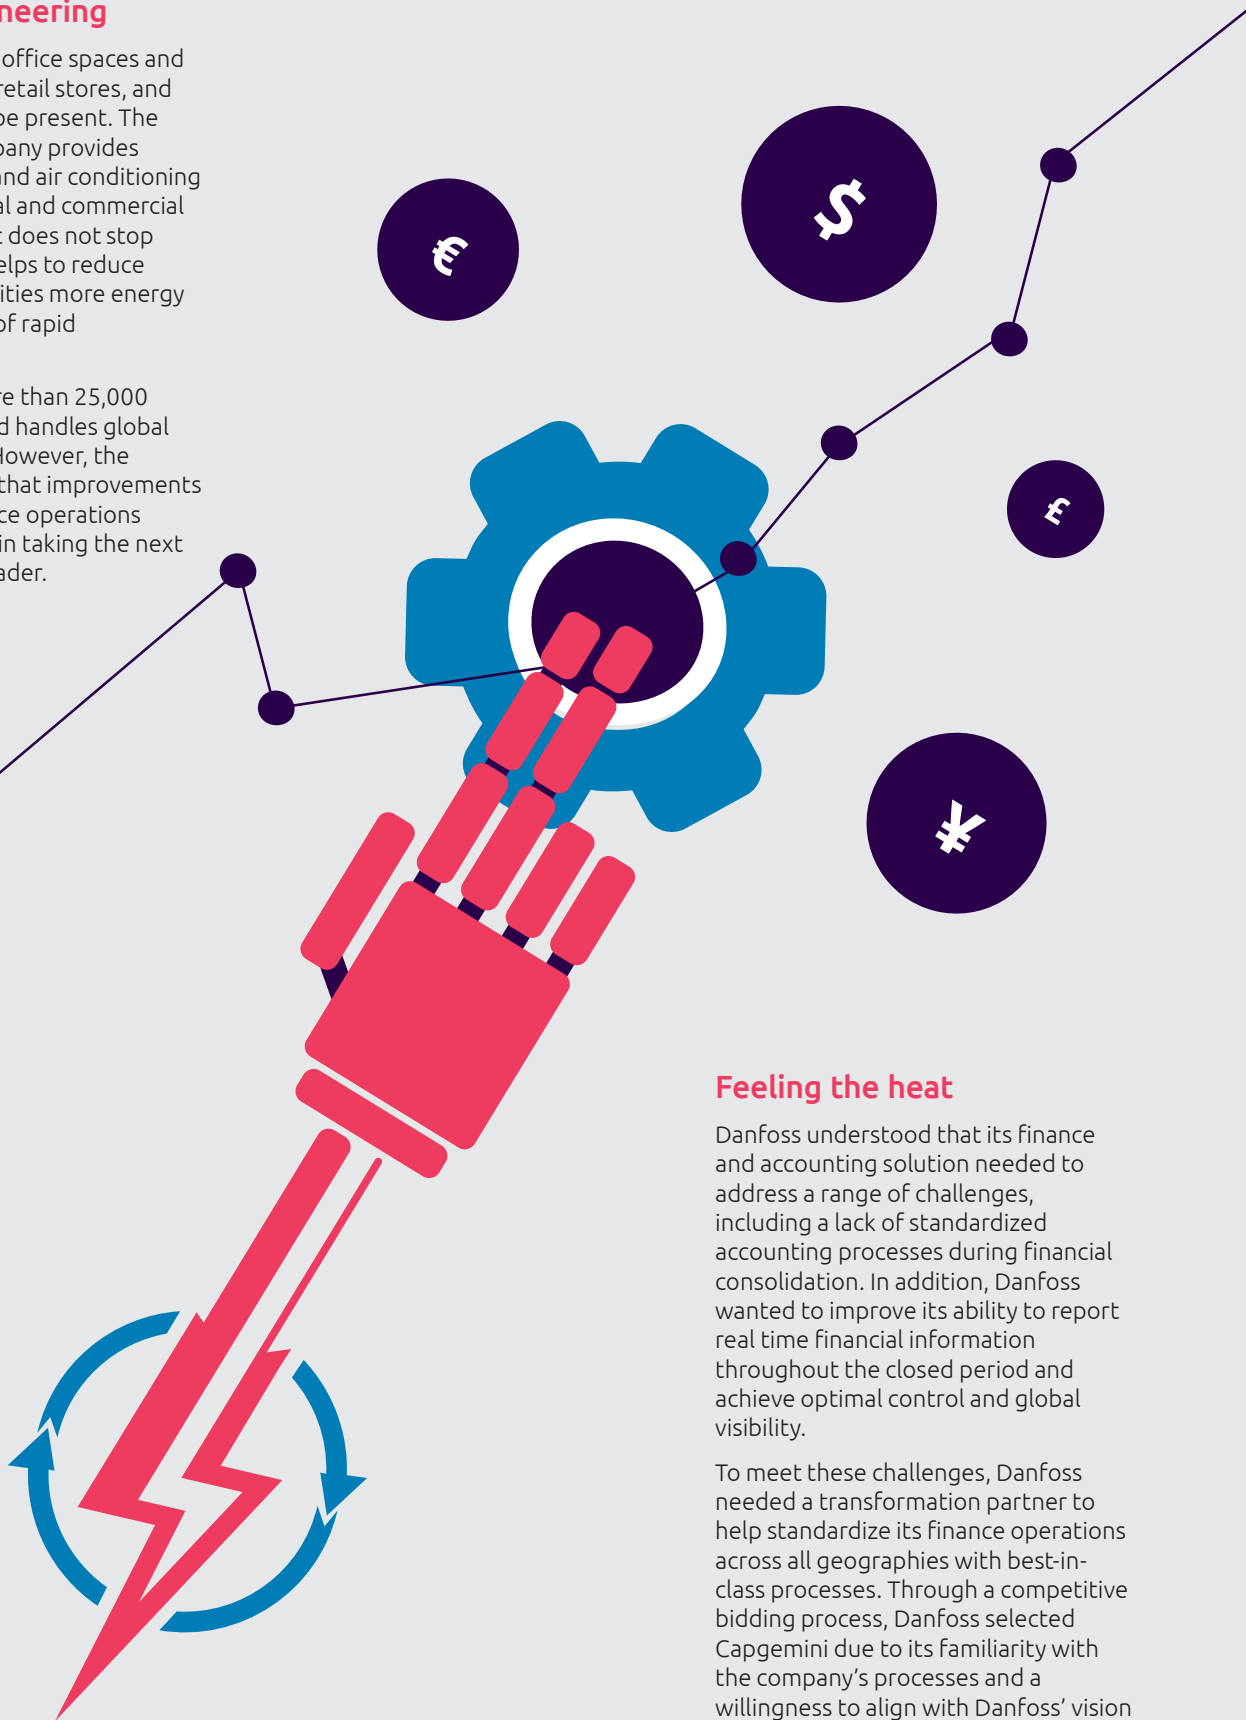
neering

office spaces and retail stores, and be present. The pany provides nd air conditioning al and commercial does not stop elps to reduce ities more energy of rapid

e than 25,000 d handles global However, the that improvements ce operations in taking the next ader.

€

$

£

¥

Feeling the heat

Danfoss understood that its finance and accounting solution needed to address a range of challenges, including a lack of standardized accounting processes during financial consolidation. In addition, Danfoss wanted to improve its ability to report real time financial information throughout the closed period and achieve optimal control and global visibility.

To meet these challenges, Danfoss needed a transformation partner to help standardize its finance operations across all geographies with best-in-class processes. Through a competitive bidding process, Danfoss selected Capgemini due to its familiarity with the company's processes and a willingness to align with Danfoss' vision